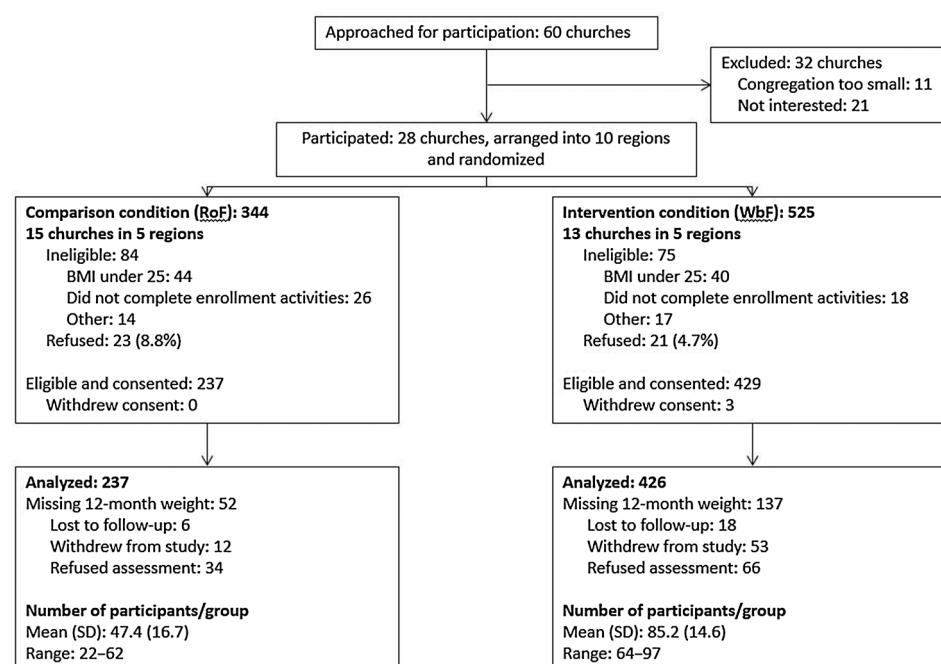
Approached for participation: 60 churches

Excluded: 32 churches
Congregation too small: 11
Not interested: 21

Participated: 28 churches, arranged into 10 regions and randomized

Comparison condition (RoF): 344
15 churches in 5 regions
Ineligible: 84
BMI under 25: 44
Did not complete enrollment activities: 26
Other: 14
Refused: 23 (8.8%)

Eligible and consented: 237
Withdrew consent: 0

Intervention condition (WbF): 525
13 churches in 5 regions
Ineligible: 75
BMI under 25: 40
Did not complete enrollment activities: 18
Other: 17
Refused: 21 (4.7%)

Eligible and consented: 429
Withdrew consent: 3

Analyzed: 237
Missing 12-month weight: 52
Lost to follow-up: 6
Withdrew from study: 12
Refused assessment: 34

Number of participants/group
Mean (SD): 47.4 (16.7)
Range: 22–62

Analyzed: 426
Missing 12-month weight: 137
Lost to follow-up: 18
Withdrew from study: 53
Refused assessment: 66

Number of participants/group
Mean (SD): 85.2 (14.6)
Range: 64–97